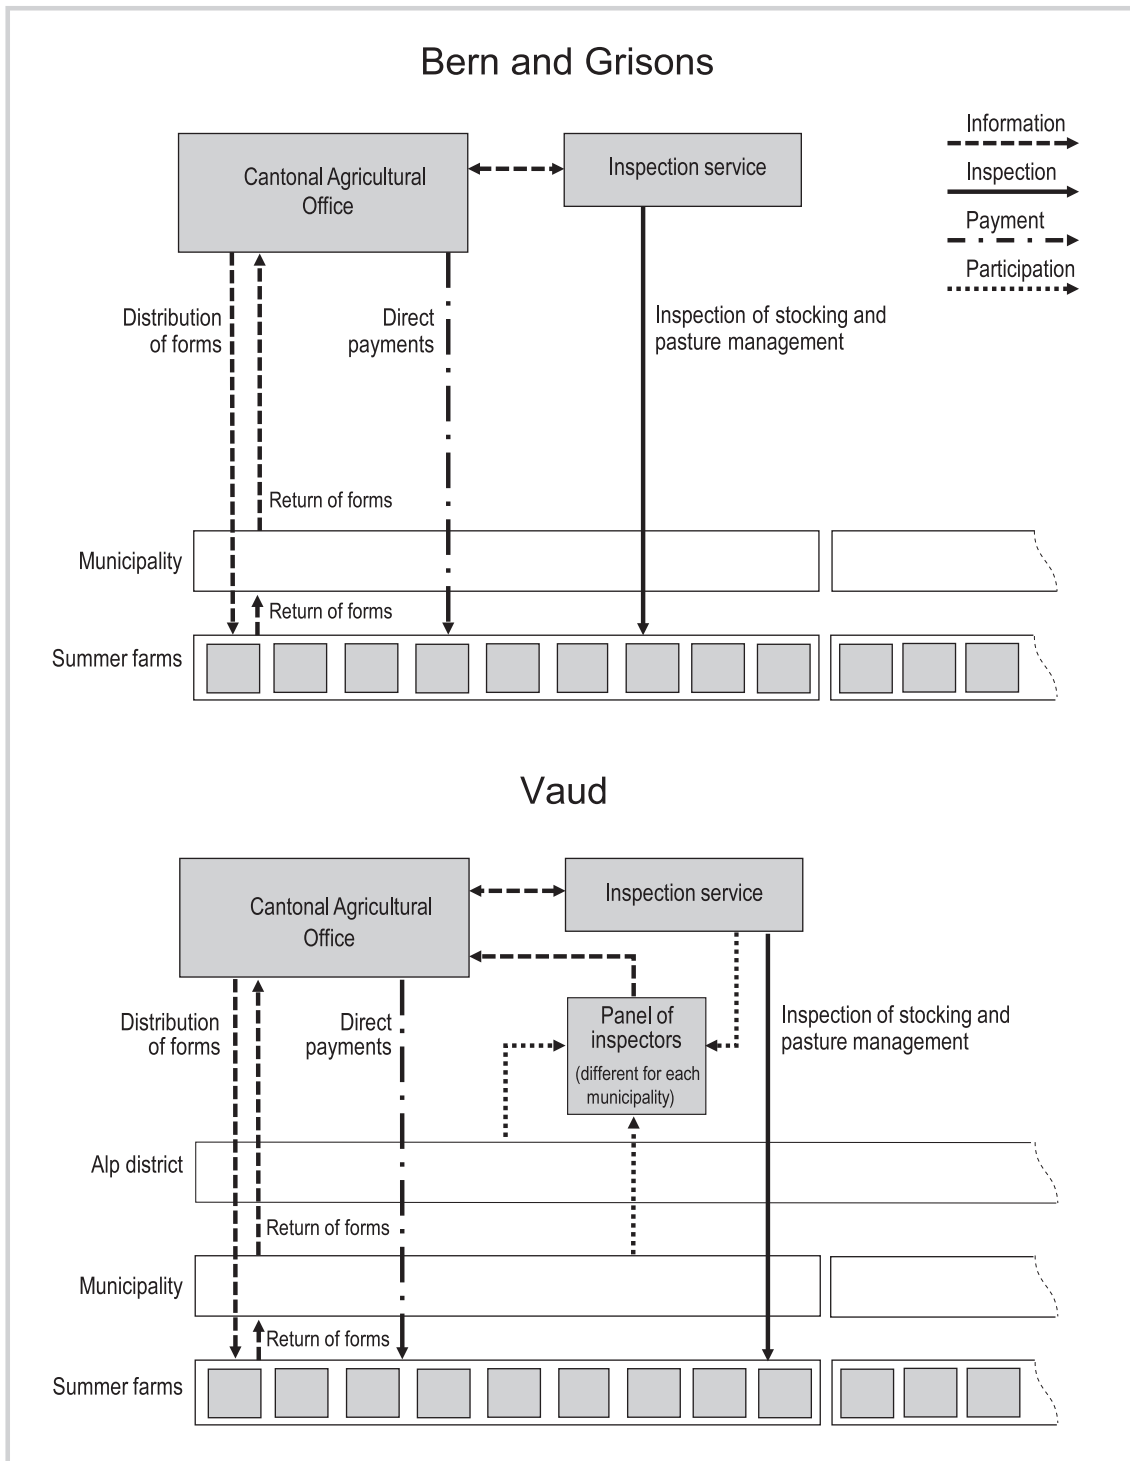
Bern and Grisons

Information
Inspection
Payment
Participation

Cantonal Agricultural Office

Inspection service

Distribution of forms

Direct payments

Inspection of stocking and pasture management

Return of forms

Municipality

Return of forms

Summer farms

Vaud

Cantonal Agricultural Office

Inspection service

Distribution of forms

Direct payments

Panel of inspectors (different for each municipality)

Inspection of stocking and pasture management

Alp district

Return of forms

Municipality

Return of forms

Summer farms